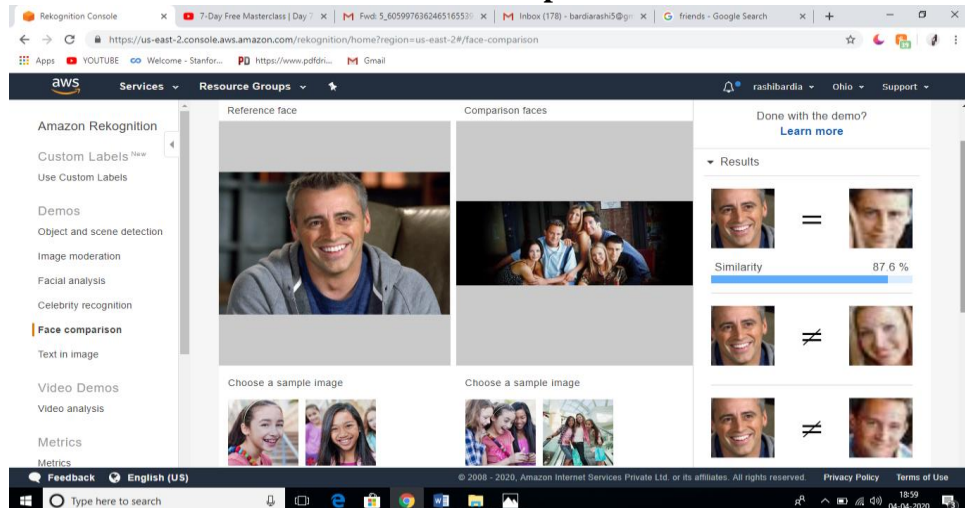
Rekognition Console × 7-Day Free Masterclass | Day 7 × Fwd: 5_605997636246516553 × Inbox (178) - bardiarashi5@gm × friends - Google Search × +

https://us-east-2.console.aws.amazon.com/rekognition/home?region=us-east-2#/face-comparison

Apps YOUTUBE Welcome - Stanfor... https://www.pdfdri... Gmail

aws Services Resource Groups rashibardia Ohio Support

Amazon Rekognition

Custom Labels New

Use Custom Labels

Demos

Object and scene detection

Image moderation

Facial analysis

Celebrity recognition

Face comparison

Text in image

Video Demos

Video analysis

Metrics

Metrics

Reference face

Choose a sample image

Comparison faces

Choose a sample image

Done with the demo?

Learn more

Results

=

Similarity 87.6 %

≠

≠

Feedback English (US)

© 2008 - 2020, Amazon Internet Services Private Ltd. or its affiliates. All rights reserved. Privacy Policy Terms of Use

Type here to search

18:59 04-04-2020